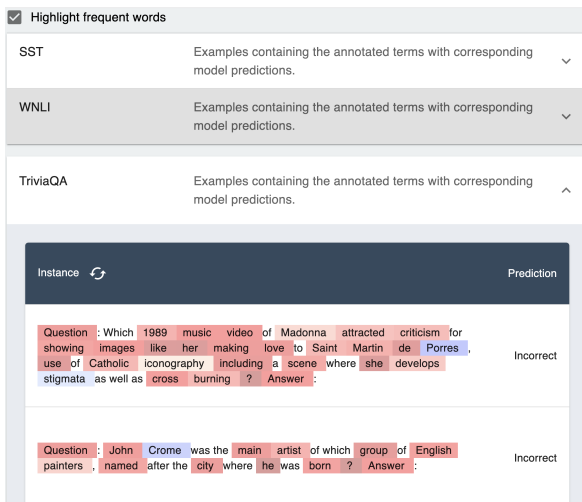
Highlight frequent words

SST
Examples containing the annotated terms with corresponding model predictions.

WNLI
Examples containing the annotated terms with corresponding model predictions.

TriviaQA
Examples containing the annotated terms with corresponding model predictions.

| Instance | Prediction |
|---|---|
| Question : Which 1989 music video of Madonna attracted criticism for showing images like her making love to Saint Martin de Porres , use of Catholic iconography including a scene where she develops stigmata as well as cross burning ? Answer : | Incorrect |
| Question : John Crome was the main artist of which group of English painters , named after the city where he was born ? Answer : | Incorrect |